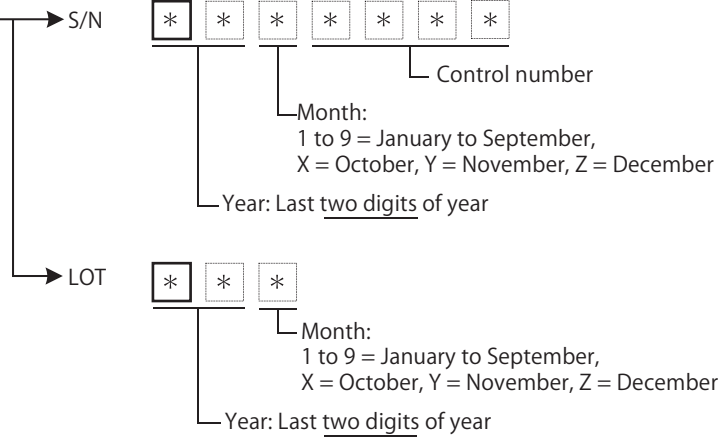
S/N

* * * * * * *

Control number

Month:
1 to 9 = January to September,
X = October, Y = November, Z = December

Year: Last two digits of year

LOT

* * *

Month:
1 to 9 = January to September,
X = October, Y = November, Z = December

Year: Last two digits of year